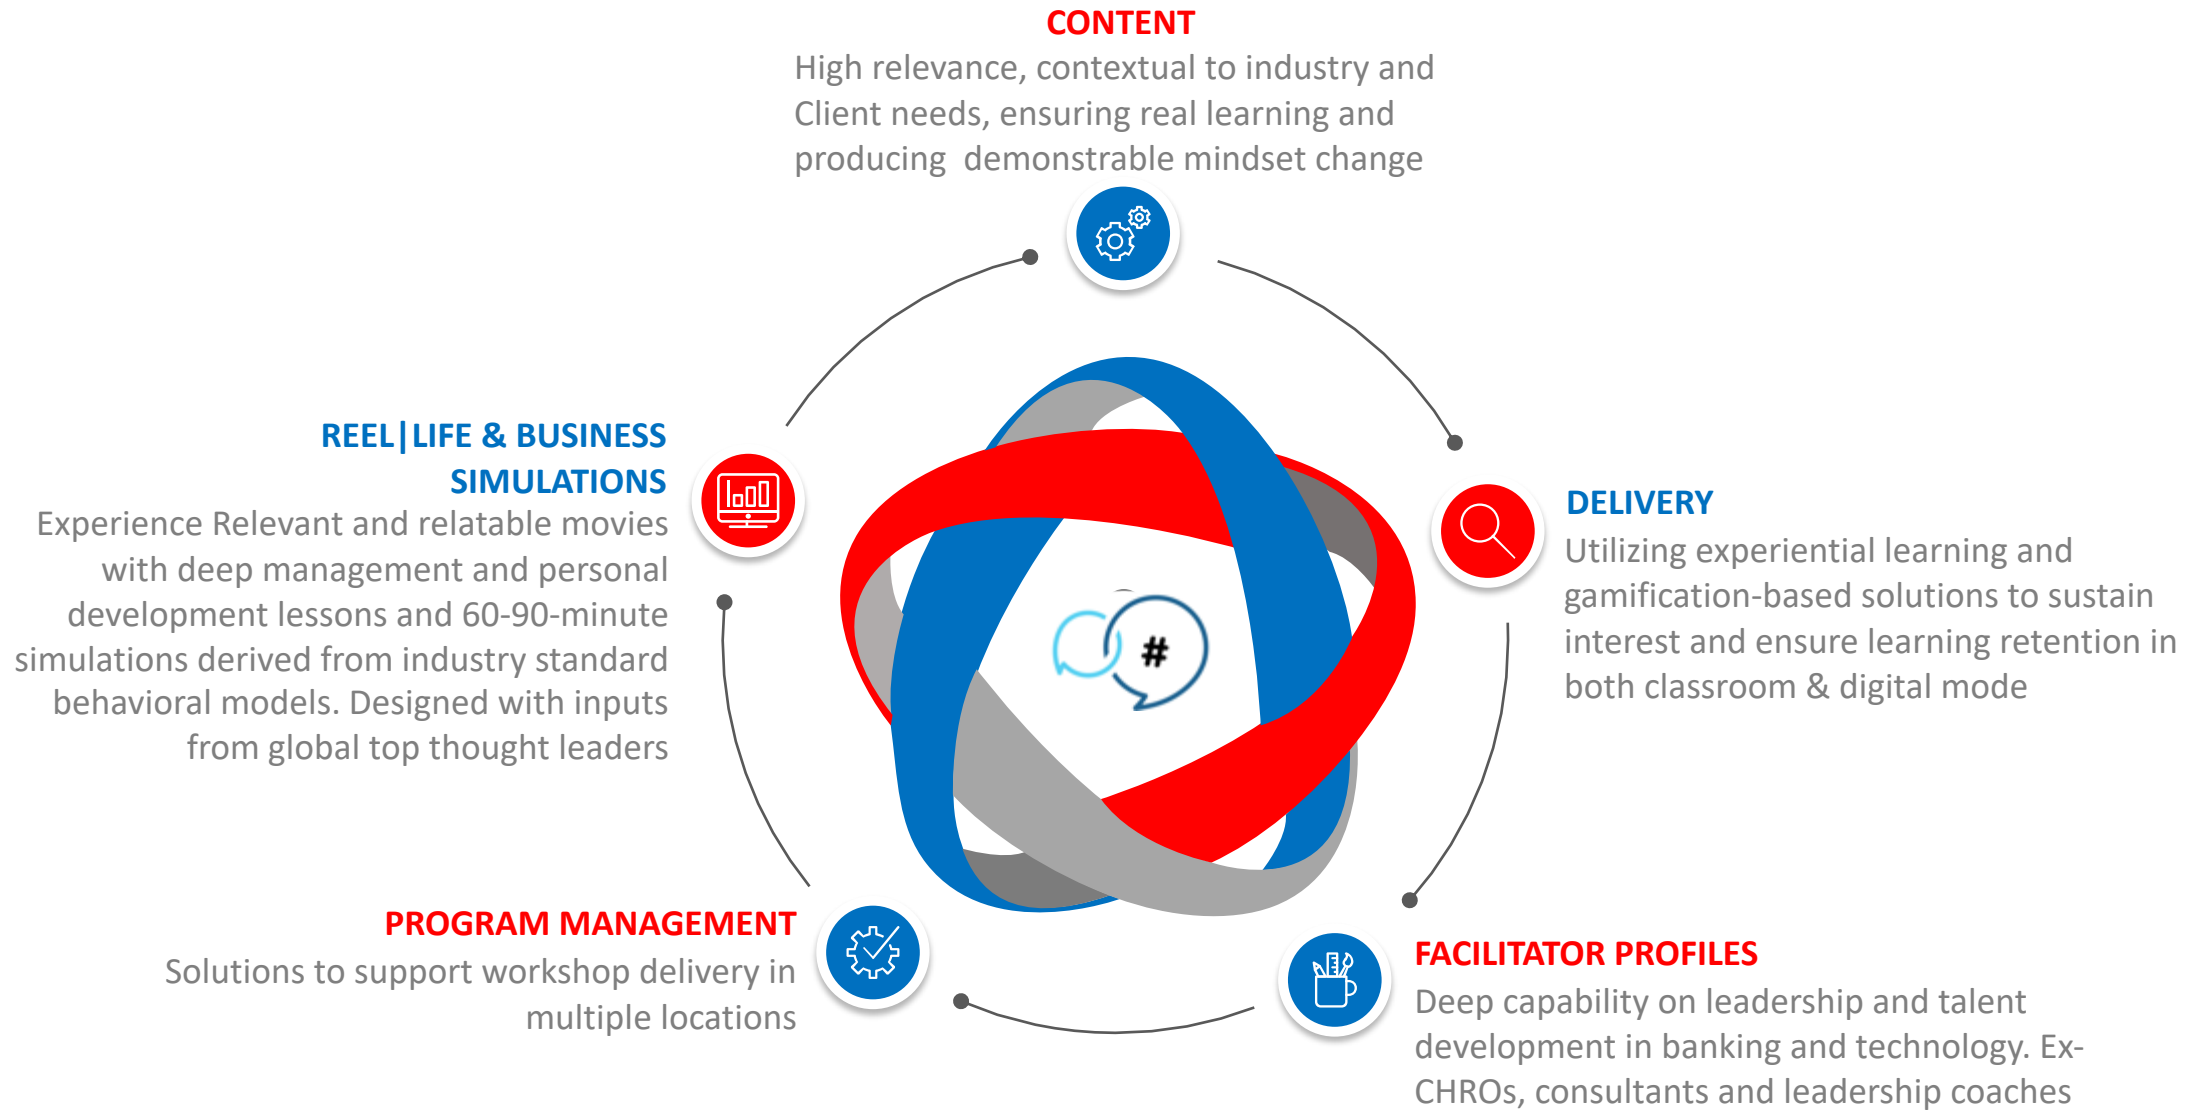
CONTENT
High relevance, contextual to industry and Client needs, ensuring real learning and producing  demonstrable mindset change

REEL|LIFE & BUSINESS SIMULATIONS
Experience Relevant and relatable movies with deep management and personal development lessons and 60-90-minute simulations derived from industry standard behavioral models. Designed with inputs from global top thought leaders

#

DELIVERY
Utilizing experiential learning and gamification-based solutions to sustain interest and ensure learning retention in both classroom & digital mode

PROGRAM MANAGEMENT
Solutions to support workshop delivery in multiple locations

FACILITATOR PROFILES
Deep capability on leadership and talent development in banking and technology. Ex-CHROs, consultants and leadership coaches